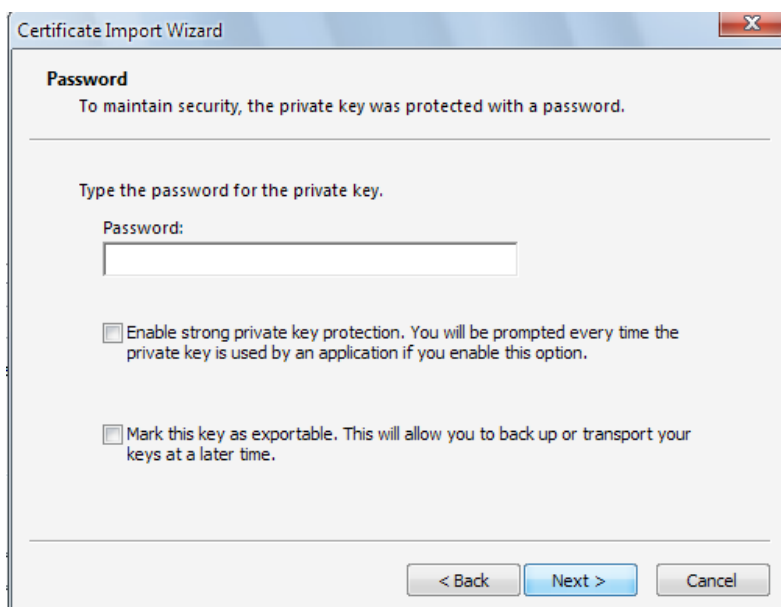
Certificate Import Wizard

X

Password

To maintain security, the private key was protected with a password.

Type the password for the private key.

Password:

Enable strong private key protection. You will be prompted every time the private key is used by an application if you enable this option.

Mark this key as exportable. This will allow you to back up or transport your keys at a later time.

< Back

Next >

Cancel